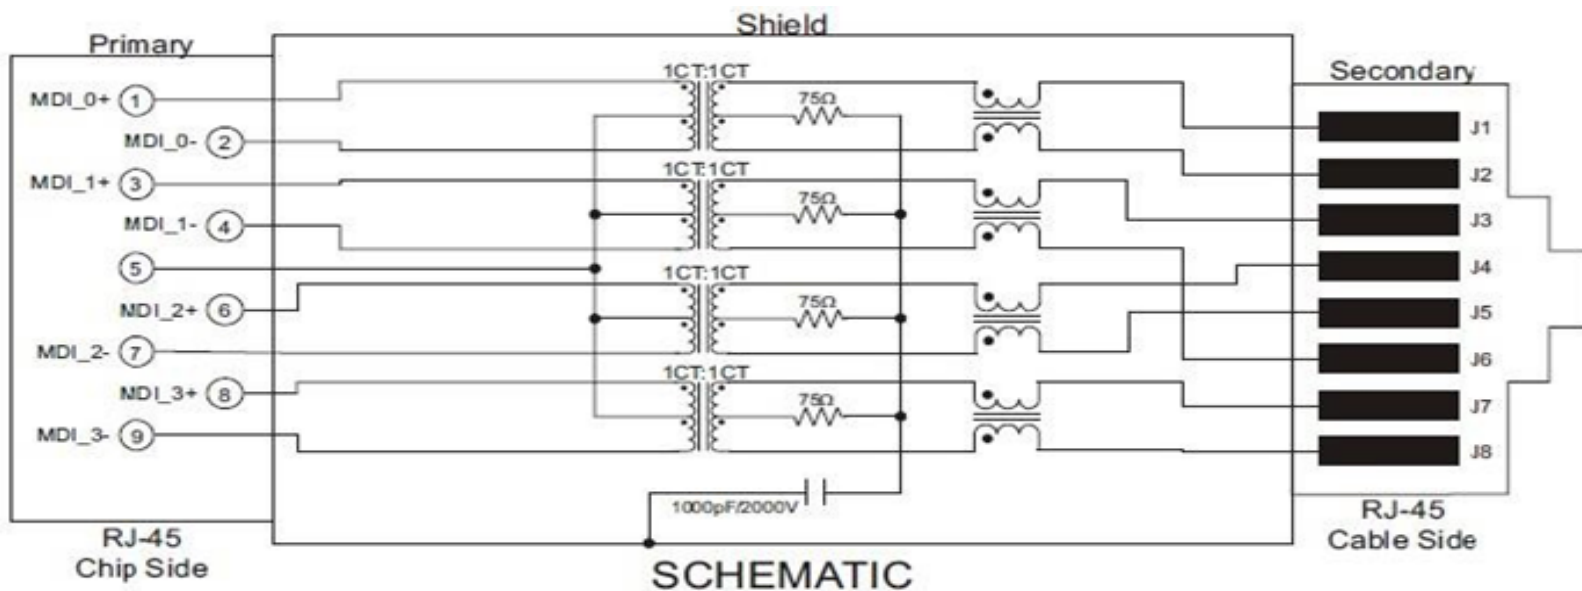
Shield

Primary

Secondary

1CT:1CT

1CT:1CT

1CT:1CT

1CT:1CT

75Ω

75Ω

75Ω

75Ω

MDI_0+ 1

MDI_0- 2

MDI_1+ 3

MDI_1- 4

5

MDI_2+ 6

MDI_2- 7

MDI_3+ 8

MDI_3- 9

J1

J2

J3

J4

J5

J6

J7

J8

1000pF/2000V

RJ-45
Chip Side

RJ-45
Cable Side

SCHEMATIC